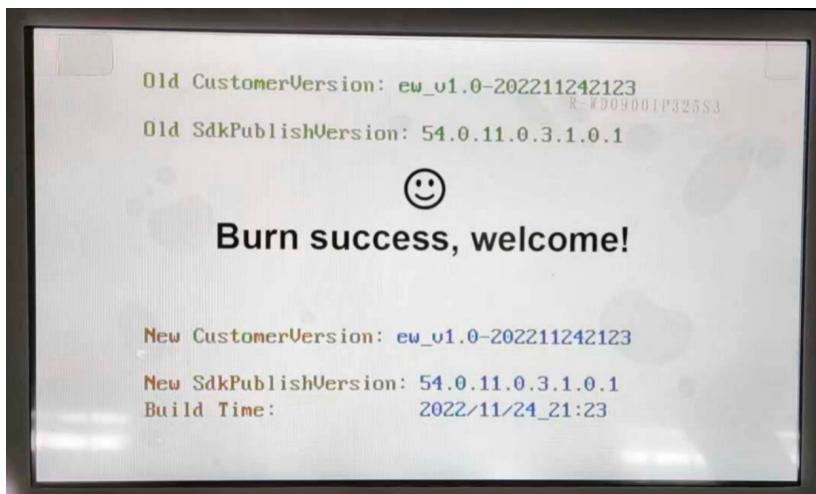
Old CustomerVersion: ew_v1.0-202211242123
R-WD09001P325S3
Old SdkPublishVersion: 54.0.11.0.3.1.0.1

☺

Burn success, welcome!

New CustomerVersion: ew_v1.0-202211242123

New SdkPublishVersion: 54.0.11.0.3.1.0.1
Build Time: 2022/11/24_21:23